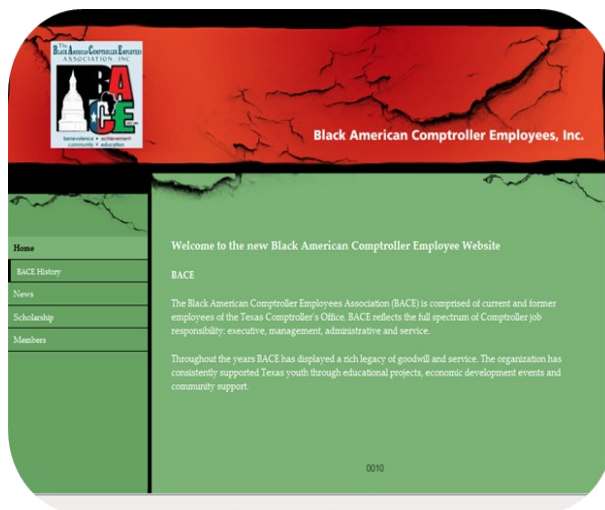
The Black American Comptroller Employees Association, Inc

BACE

benevolence • achievement community • education

Black American Comptroller Employees, Inc.

Home

BACE History

News

Scholarship

Members

Welcome to the new Black American Comptroller Employee Website

BACE

The Black American Comptroller Employees Association (BACE) is comprised of current and former employees of the Texas Comptroller's Office. BACE reflects the full spectrum of Comptroller job responsibility: executive, management, administrative and service.

Throughout the years BACE has displayed a rich legacy of goodwill and service. The organization has consistently supported Texas youth through educational projects, economic development events and community support.

0010